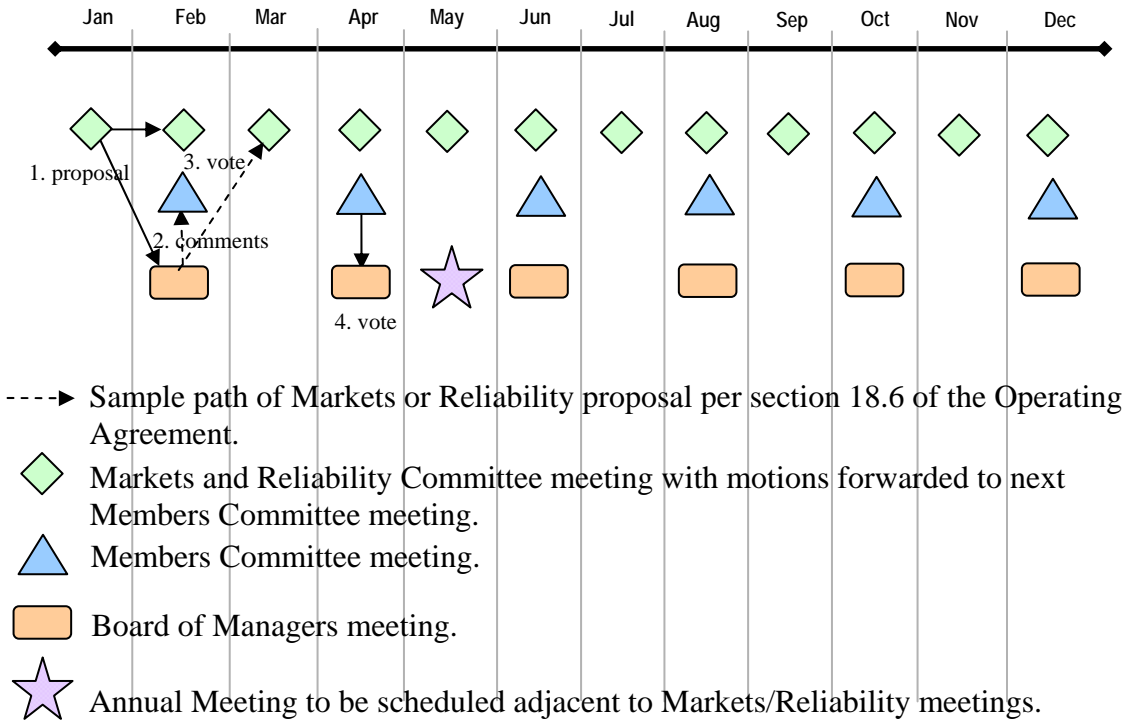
Jan Feb Mar Apr May Jun Jul Aug Sep Oct Nov Dec

1. proposal

3. vote

2. comments

4. vote

Sample path of Markets or Reliability proposal per section 18.6 of the Operating Agreement.

Markets and Reliability Committee meeting with motions forwarded to next Members Committee meeting.

Members Committee meeting.

Board of Managers meeting.

Annual Meeting to be scheduled adjacent to Markets/Reliability meetings.